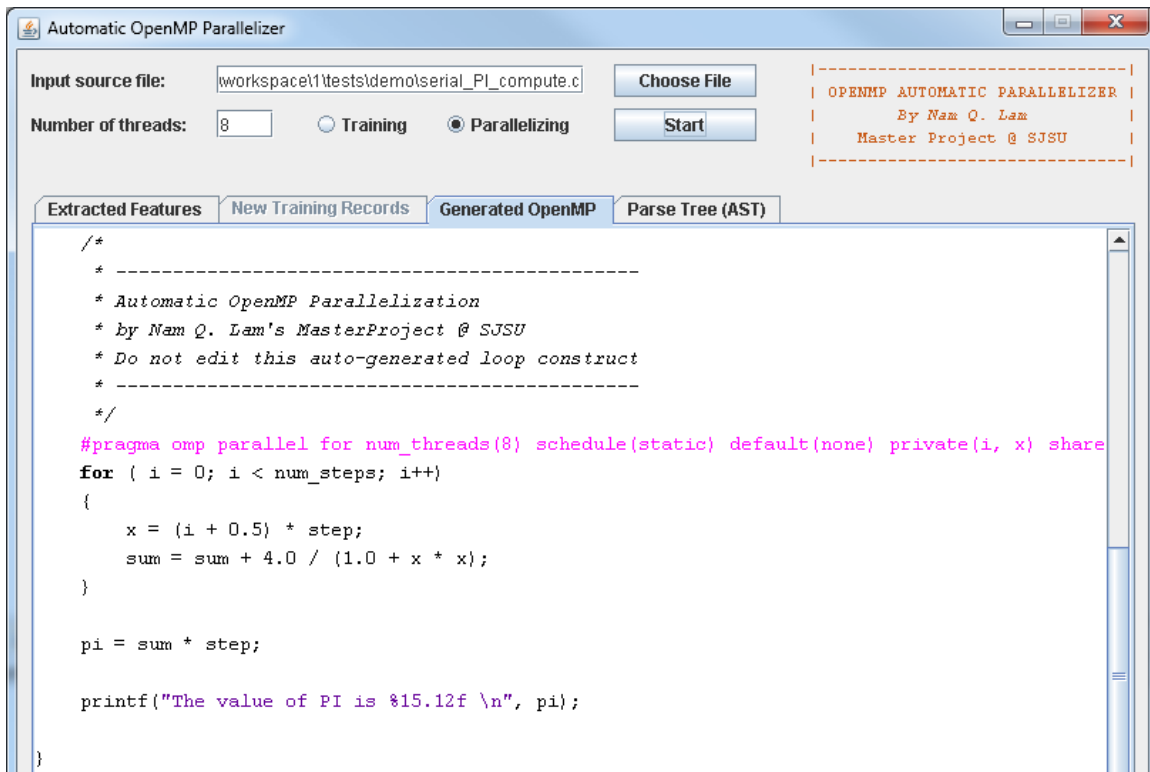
Automatic OpenMP Parallelizer

Input source file: \workspace\1\tests\demo\serial_PI_compute.c
Choose File

Number of threads: 8
Training
Parallelizing
Start

|--------------------------------|
| OPENMP AUTOMATIC PARALLELIZER |
| By Nam Q. Lam |
| Master Project @ SJSU |
|--------------------------------|

Extracted Features
New Training Records
Generated OpenMP
Parse Tree (AST)

/*
* ----------------------------------------------
* Automatic OpenMP Parallelization
* by Nam Q. Lam's MasterProject @ SJSU
* Do not edit this auto-generated loop construct
* ----------------------------------------------
*/
#pragma omp parallel for num_threads(8) schedule(static) default(none) private(i, x) share
for ( i = 0; i < num_steps; i++)
{
x = (i + 0.5) * step;
sum = sum + 4.0 / (1.0 + x * x);
}

pi = sum * step;

printf("The value of PI is %15.12f \n", pi);

}